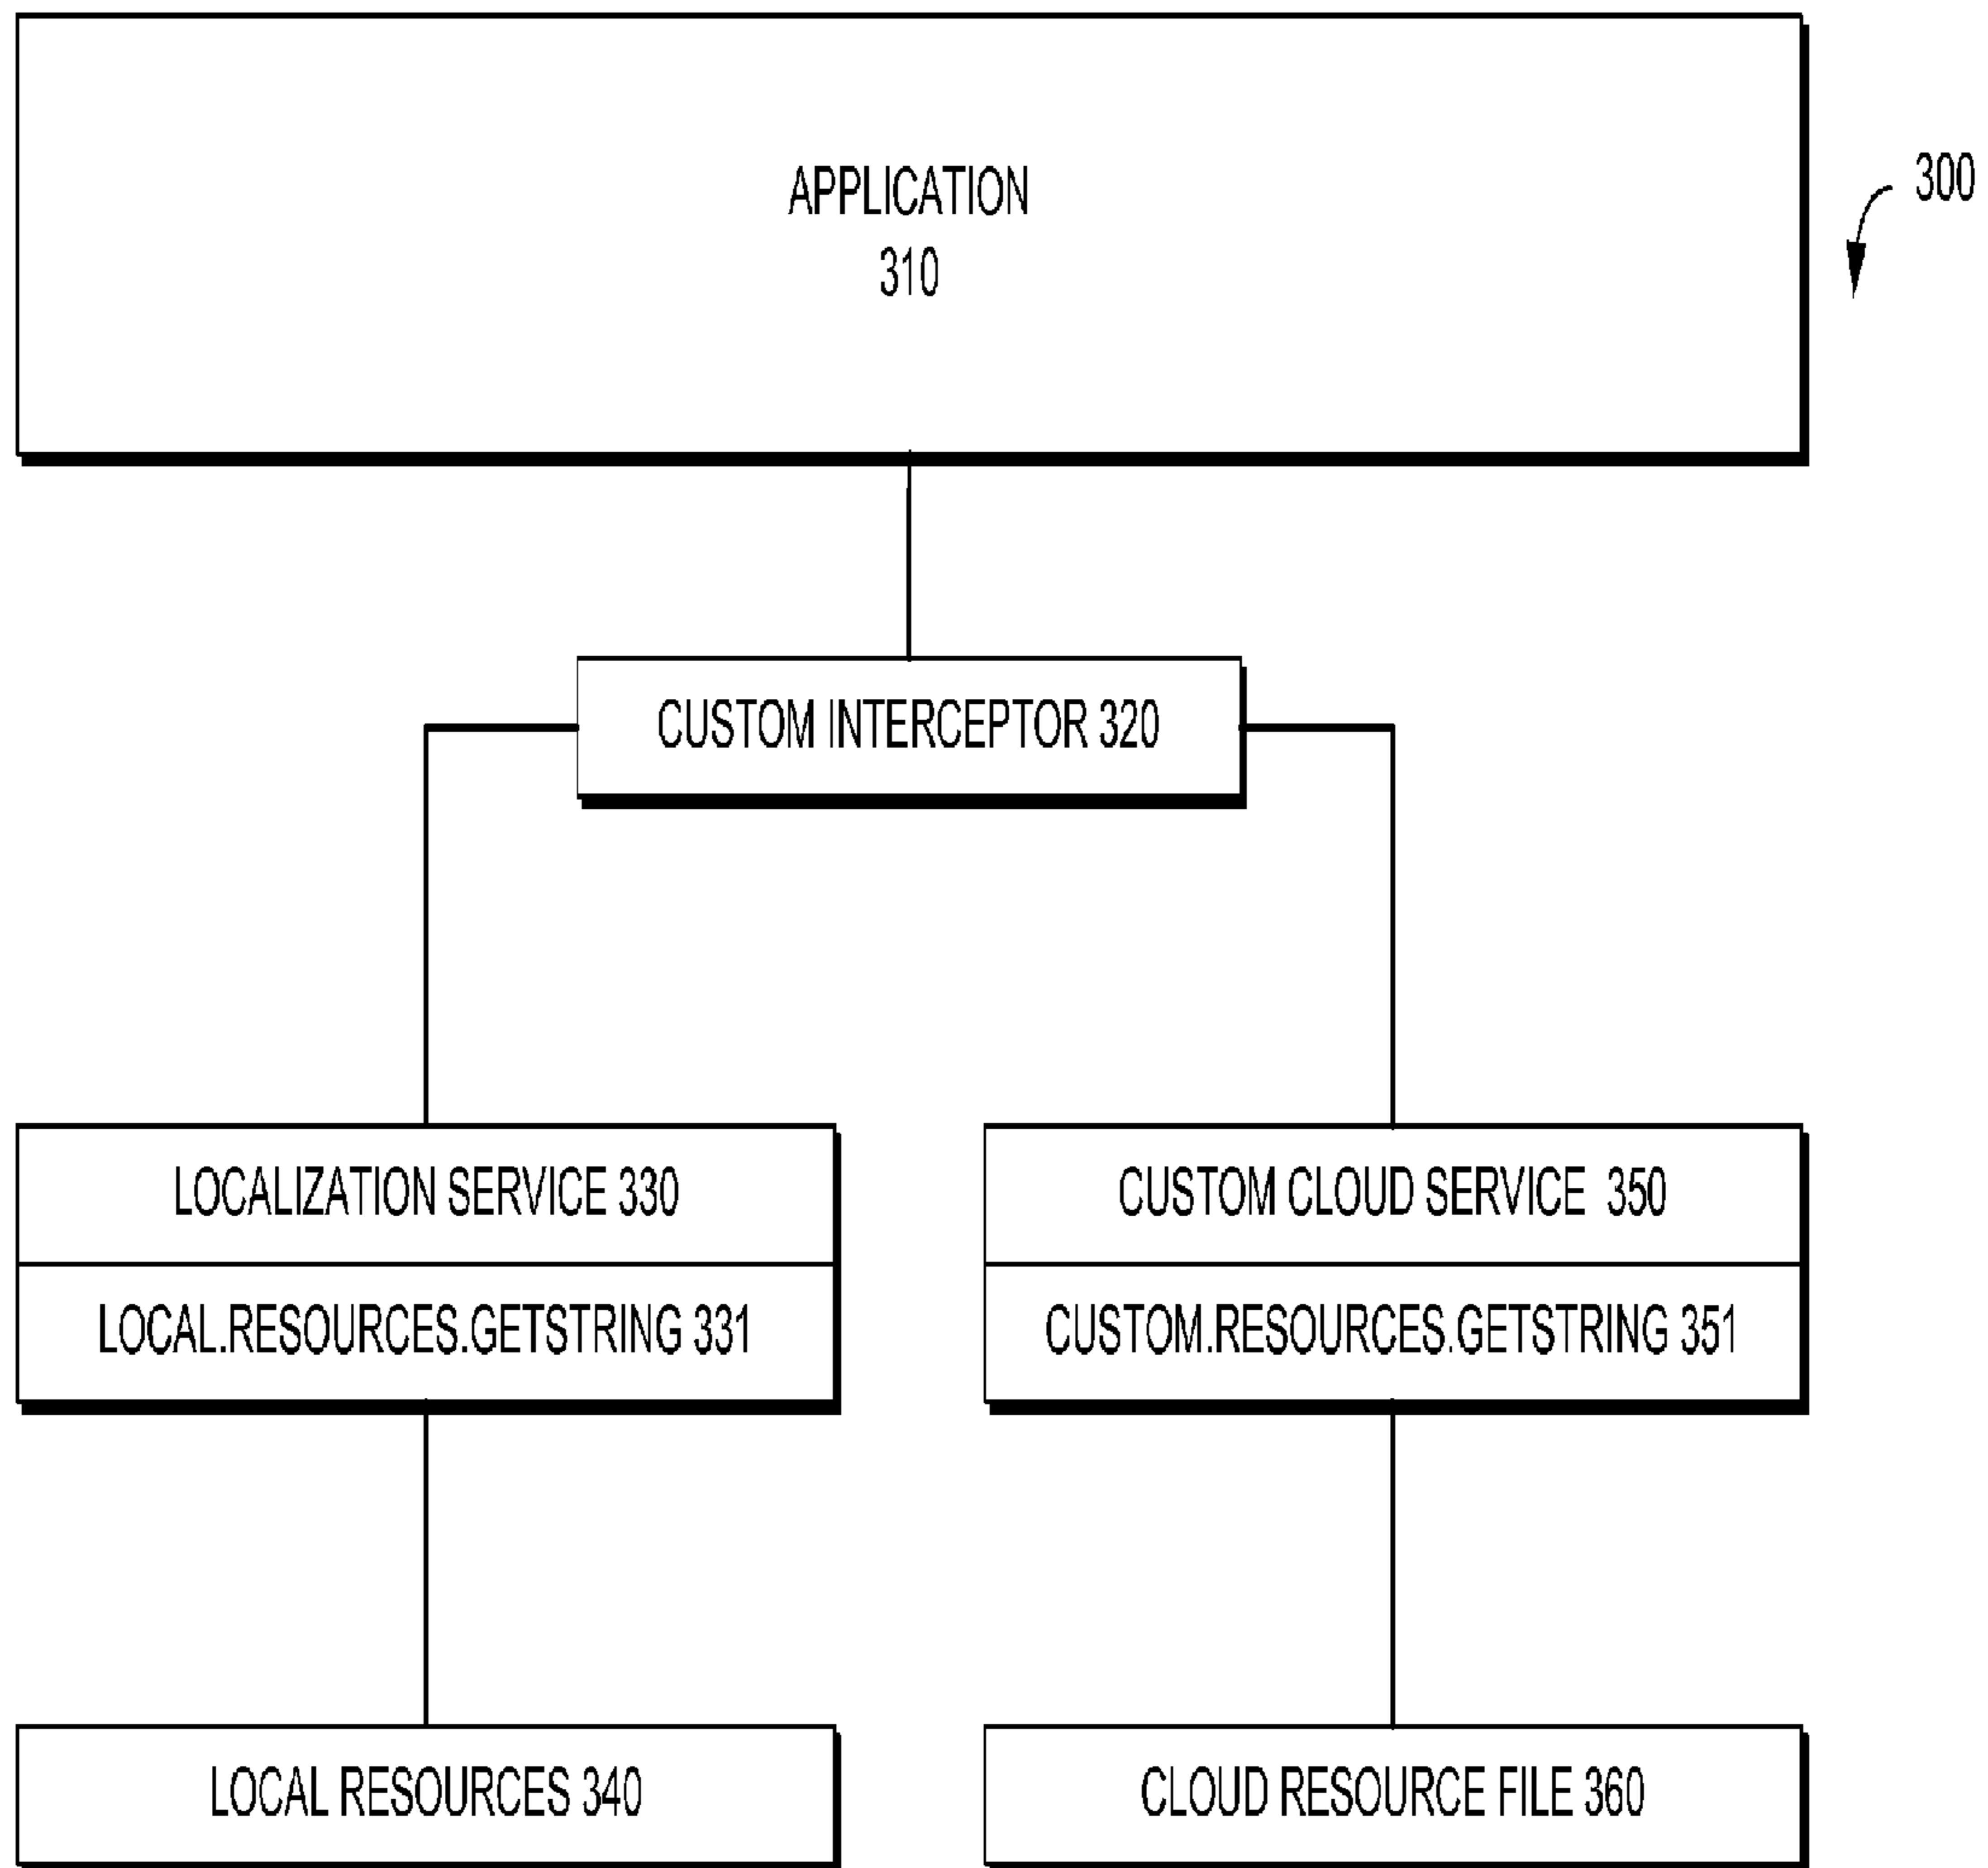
APPLICATION
310

300

CUSTOM INTERCEPTOR 320

LOCALIZATION SERVICE 330

LOCAL.RESOURCES.GETSTRING 331

CUSTOM CLOUD SERVICE 350

CUSTOM.RESOURCES.GETSTRING 351

LOCAL RESOURCES 340

CLOUD RESOURCE FILE 360